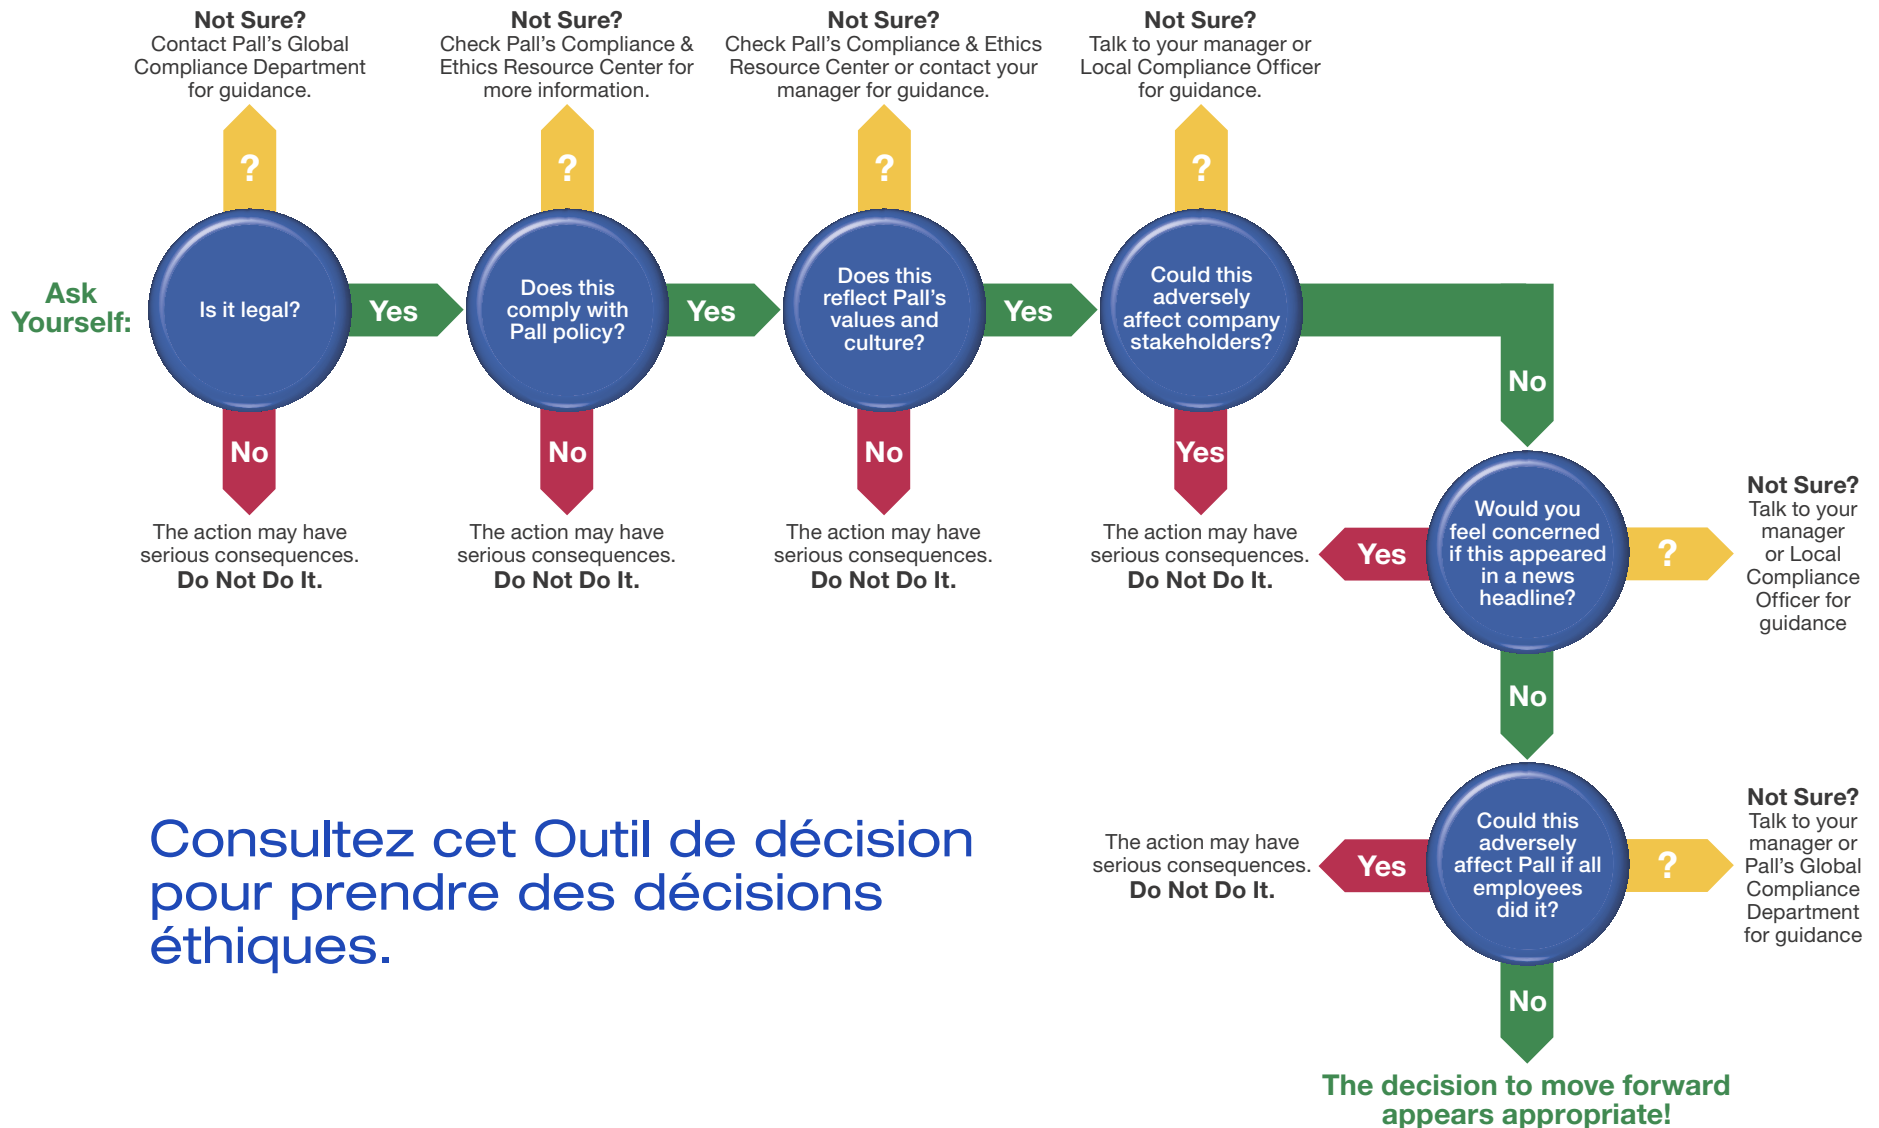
**Not Sure?**
Contact Pall's Global Compliance Department for guidance.

**Not Sure?**
Check Pall's Compliance & Ethics Resource Center for more information.

**Not Sure?**
Check Pall's Compliance & Ethics Resource Center or contact your manager for guidance.

**Not Sure?**
Talk to your manager or Local Compliance Officer for guidance.

?

?

?

?

Ask Yourself:

Is it legal?

Yes

Does this comply with Pall policy?

Yes

Does this reflect Pall's values and culture?

Yes

Could this adversely affect company stakeholders?

No

No

No

No

Yes

The action may have serious consequences.
**Do Not Do It.**

The action may have serious consequences.
**Do Not Do It.**

The action may have serious consequences.
**Do Not Do It.**

The action may have serious consequences.
**Do Not Do It.**

Yes

Would you feel concerned if this appeared in a news headline?

?

**Not Sure?**
Talk to your manager or Local Compliance Officer for guidance

No

Consultez cet Outil de décision pour prendre des décisions éthiques.

The action may have serious consequences.
**Do Not Do It.**

Yes

Could this adversely affect Pall if all employees did it?

?

**Not Sure?**
Talk to your manager or Pall's Global Compliance Department for guidance

No

The decision to move forward appears appropriate!